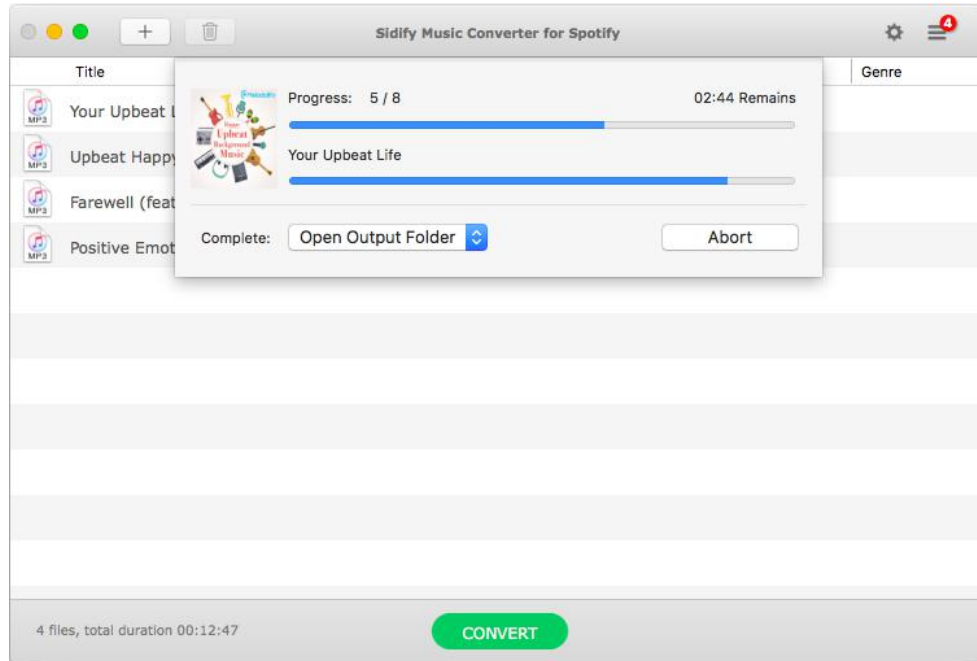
+

Sidify Music Converter for Spotify

4

Title

Genre

MP3 Your Upbeat L

MP3 Upbeat Happy

MP3 Farewell (feat

MP3 Positive Emot

Upbeat Background Music

Progress: 5 / 8

02:44 Remains

Your Upbeat Life

Complete:

Open Output Folder

Abort

4 files, total duration 00:12:47

CONVERT